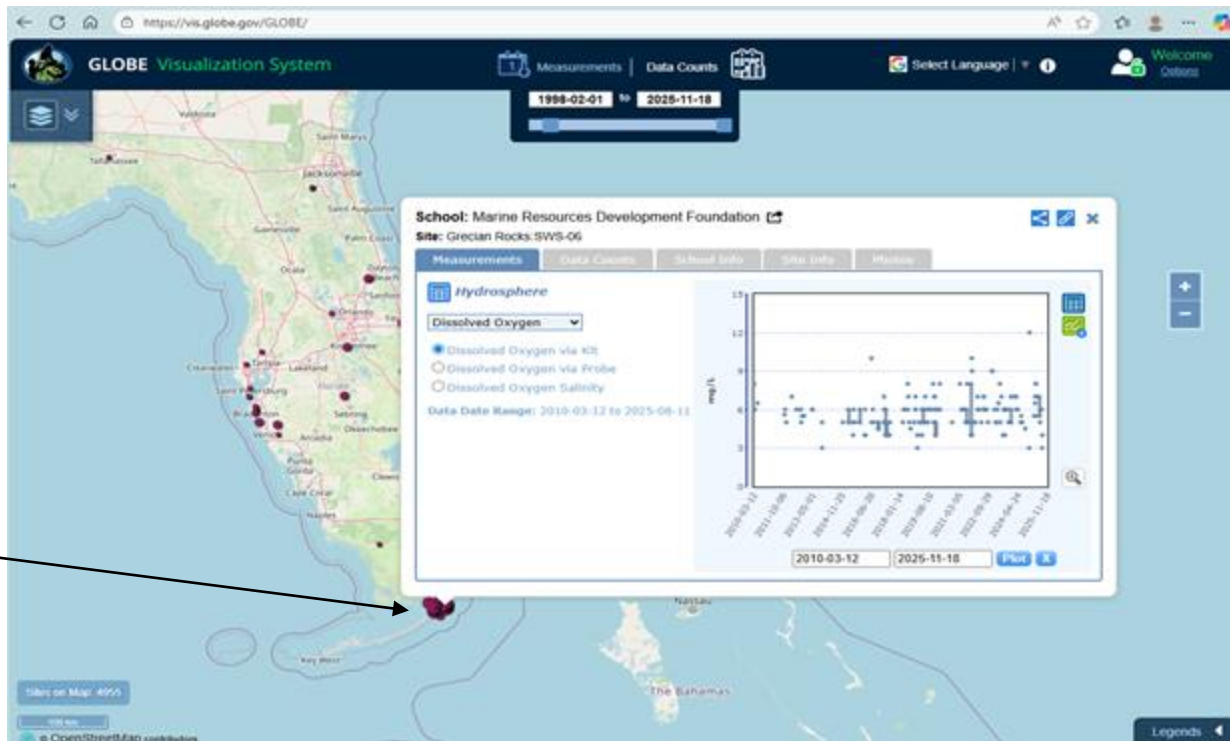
https://vis.globe.gov/GLOBE/

GLOBE Visualization System

Measurements | Data Counts

Select Language

Welcome
Options

1998-02-01 to 2025-11-18

Valdosta
Saint Marys
Tallahassee
Jacksonville
Saint Augustine
Gainesville
Palm Coast
Ocala
Daytona Beach
Sanford
Orlando
Kissimmee
Clearwater
Tampa
Lakeland
Saint Petersburg
Bradenton
Sebring
Venice
Okeechobee
Arcadia
Punta Gorda
Clewis
Cape Coral
Naples
Key West
Nassau
The Bahamas

School: Marine Resources Development Foundation
Site: Grecian Rocks:SWS-06

Measurements | Data Counts | School Info | Site Info | Photos

Hydrosphere

Dissolved Oxygen

Dissolved Oxygen via Kit
Dissolved Oxygen via Probe
Dissolved Oxygen Salinity

Data Date Range: 2010-03-12 to 2025-08-11

15
12
9
6
3
0
mg/L

2010-03-12
2011-10-06
2013-05-01
2014-11-25
2016-06-20
2018-01-14
2019-08-10
2021-03-05
2022-09-29
2024-04-24
2025-11-18

2010-03-12
2025-11-18
Plot
X

Sites on Map: 4955

© OpenStreetMap contributors

Legends